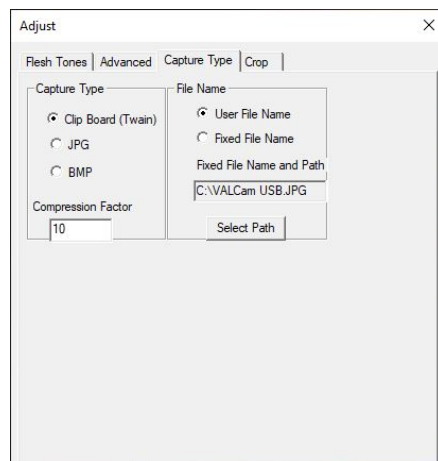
Adjust

×

Flesh Tones | Advanced | Capture Type | Crop

Capture Type

Clip Board (Twain)

JPG

BMP

Compression Factor

10

File Name

User File Name

Fixed File Name

Fixed File Name and Path

C:\VALCam USB.JPG

Select Path